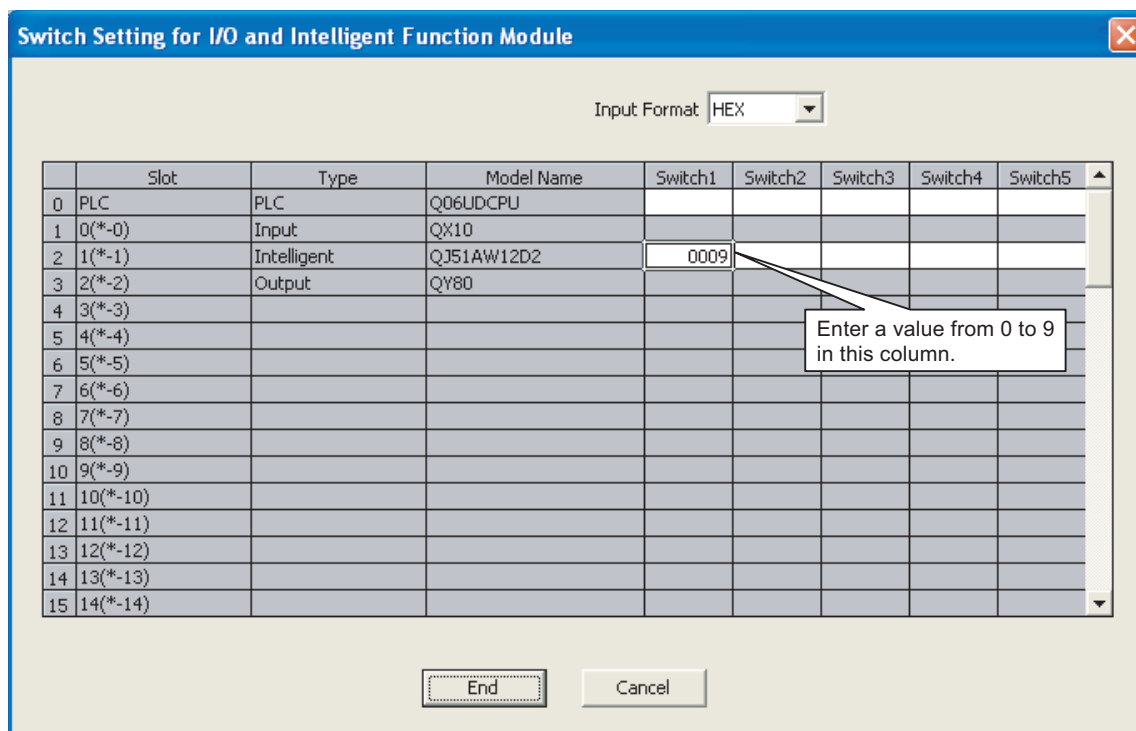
Switch Setting for I/O and Intelligent Function Module

Input Format HEX

|  | Slot | Type | Model Name | Switch1 | Switch2 | Switch3 | Switch4 | Switch5 |
|---|---|---|---|---|---|---|---|---|
| 0 | PLC | PLC | Q06UDCPU |  |  |  |  |  |
| 1 | 0(*-0) | Input | QX10 |  |  |  |  |  |
| 2 | 1(*-1) | Intelligent | QJ51AW12D2 | 0009 |  |  |  |  |
| 3 | 2(*-2) | Output | QY80 |  |  |  |  |  |
| 4 | 3(*-3) |  |  |  |  |  |  |  |
| 5 | 4(*-4) |  |  |  |  |  |  |  |
| 6 | 5(*-5) |  |  |  |  |  |  |  |
| 7 | 6(*-6) |  |  |  |  |  |  |  |
| 8 | 7(*-7) |  |  |  |  |  |  |  |
| 9 | 8(*-8) |  |  |  |  |  |  |  |
| 10 | 9(*-9) |  |  |  |  |  |  |  |
| 11 | 10(*-10) |  |  |  |  |  |  |  |
| 12 | 11(*-11) |  |  |  |  |  |  |  |
| 13 | 12(*-12) |  |  |  |  |  |  |  |
| 14 | 13(*-13) |  |  |  |  |  |  |  |
| 15 | 14(*-14) |  |  |  |  |  |  |  |

Enter a value from 0 to 9 in this column.

End

Cancel